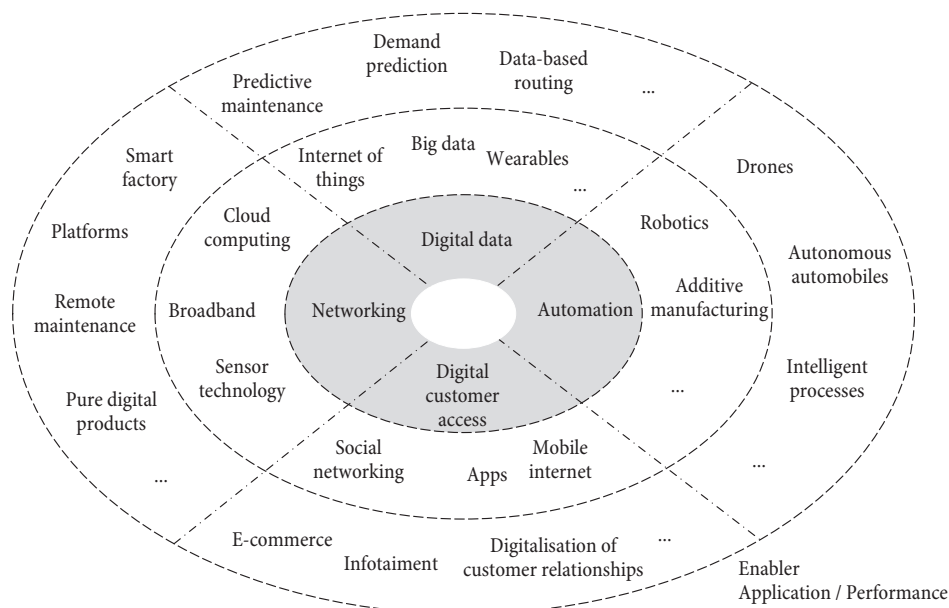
Demand prediction

Predictive maintenance

Data-based routing

...

Smart factory

Internet of things

Big data

Wearables

...

Drones

Platforms

Cloud computing

Digital data

Robotics

Autonomous automobiles

Remote maintenance

Broadband

Networking

Automation

Additive manufacturing

Sensor technology

Digital customer access

...

Intelligent processes

Pure digital products

Social networking

Apps

Mobile internet

...

...

E-commerce

Infotaiment

Digitalisation of customer relationships

...

Enabler
Application / Performance